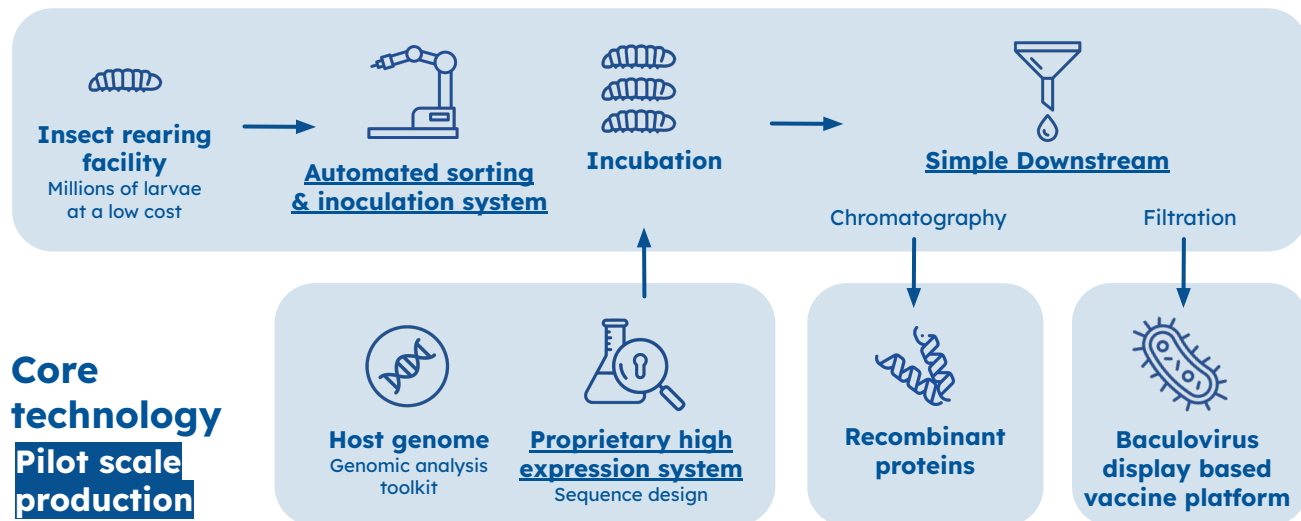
Insect rearing facility
Millions of larvae at a low cost

Automated sorting & inoculation system

Incubation

Simple Downstream

Chromatography

Filtration

Core technology

Pilot scale production

Host genome
Genomic analysis toolkit

Proprietary high expression system
Sequence design

Recombinant proteins

Baculovirus display based vaccine platform